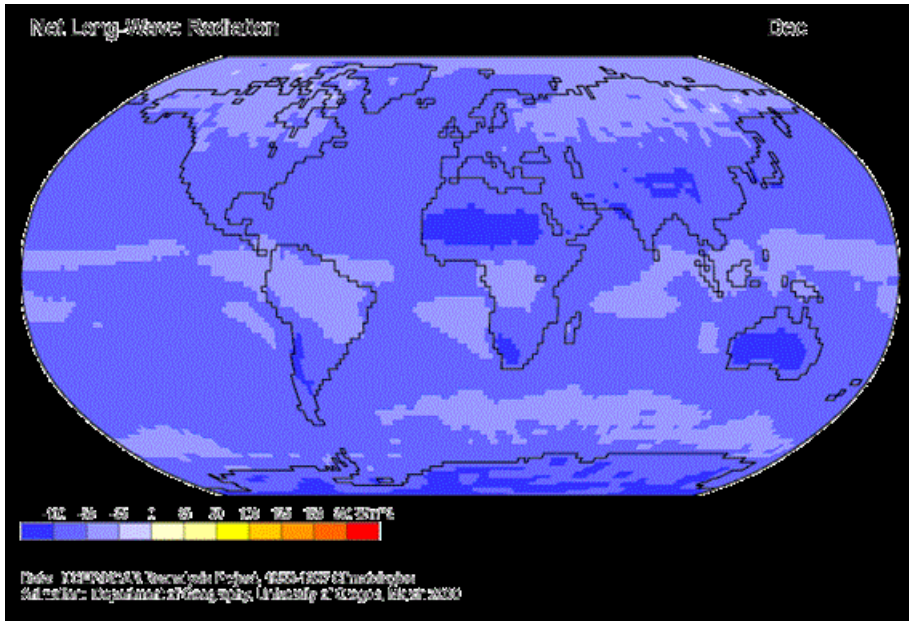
Net Long-Wave Radiation

Dec

-100 -75 -50 0 50 70 100 125 150 (W/m^2)

Data: NCEP/NCAR Reanalysis Project, 1959-1997 Climatologies
Animation: Department of Geography, University of Oregon, March 2000